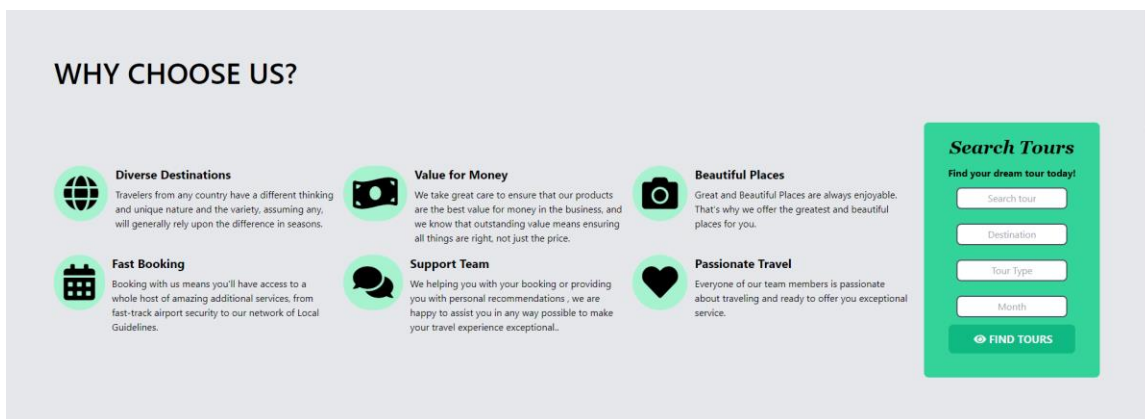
WHY CHOOSE US?

Diverse Destinations
Travelers from any country have a different thinking and unique nature and the variety, assuming any, will generally rely upon the difference in seasons.

Value for Money
We take great care to ensure that our products are the best value for money in the business, and we know that outstanding value means ensuring all things are right, not just the price.

Beautiful Places
Great and Beautiful Places are always enjoyable. That's why we offer the greatest and beautiful places for you.

Fast Booking
Booking with us means you'll have access to a whole host of amazing additional services, from fast-track airport security to our network of Local Guidelines.

Support Team
We helping you with your booking or providing you with personal recommendations , we are happy to assist you in any way possible to make your travel experience exceptional..

Passionate Travel
Everyone of our team members is passionate about traveling and ready to offer you exceptional service.

Search Tours
Find your dream tour today!
Search tour
Destination
Tour Type
Month
FIND TOURS